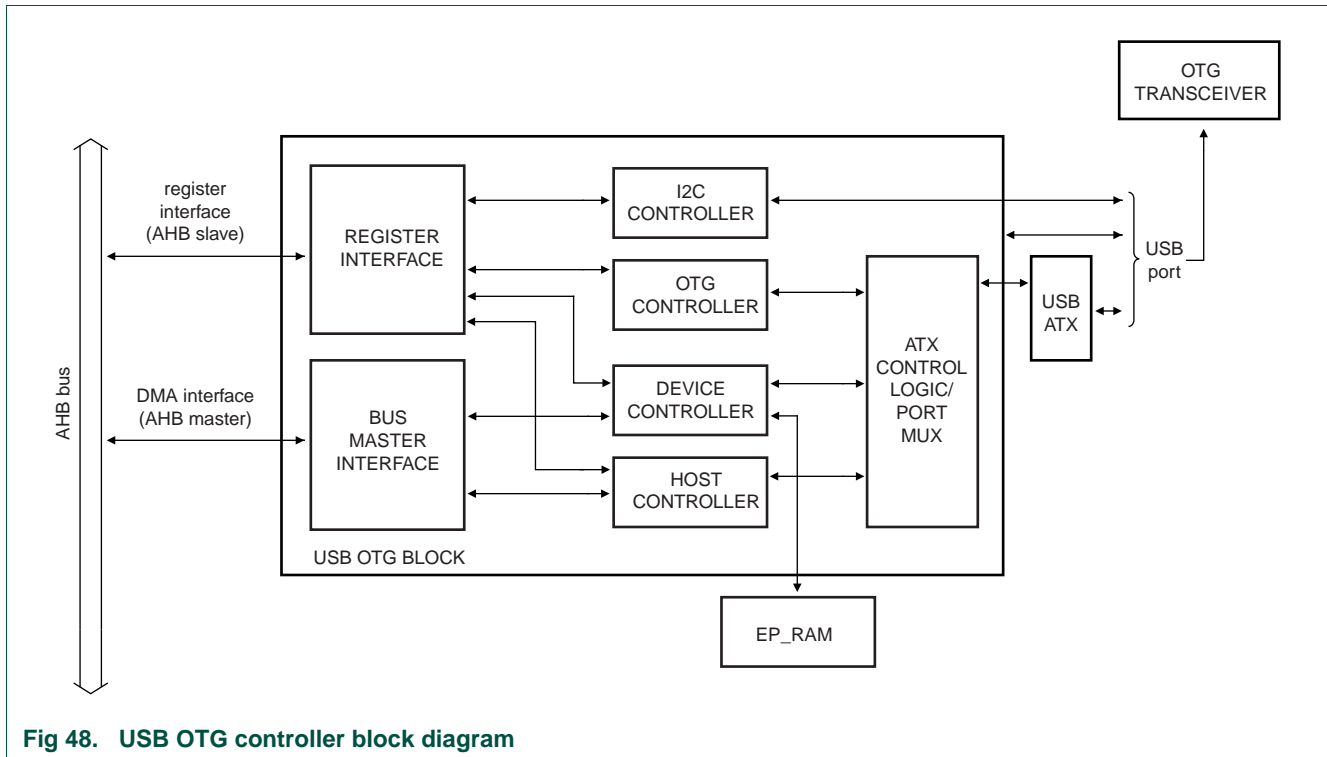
OTG TRANSCEIVER

AHB bus

register interface (AHB slave)

DMA interface (AHB master)

REGISTER INTERFACE

BUS MASTER INTERFACE

I2C CONTROLLER

OTG CONTROLLER

DEVICE CONTROLLER

HOST CONTROLLER

ATX CONTROL LOGIC/ PORT MUX

USB ATX

USB port

USB OTG BLOCK

EP_RAM

Fig 48. USB OTG controller block diagram